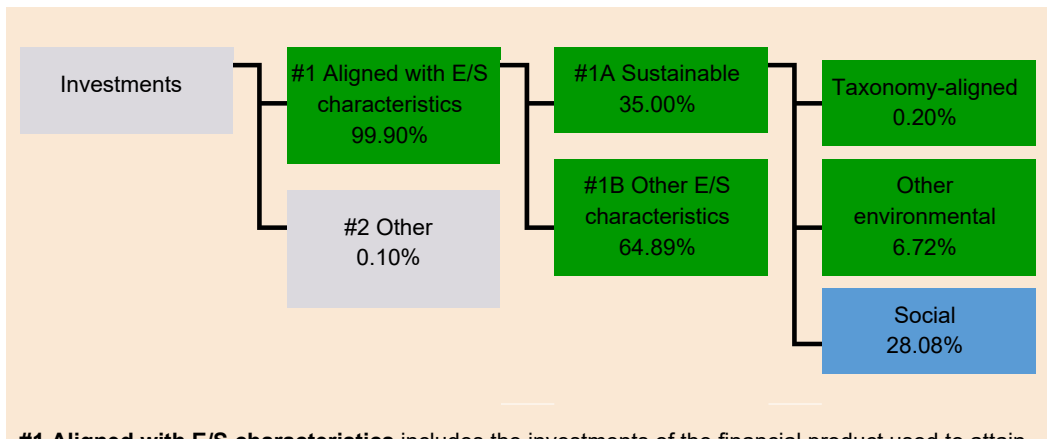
Investments

#1 Aligned with E/S characteristics 99.90%

#2 Other 0.10%

#1A Sustainable 35.00%

#1B Other E/S characteristics 64.89%

Taxonomy-aligned 0.20%

Other environmental 6.72%

Social 28.08%

#1 Aligned with E/S characteristics includes the investments of the financial product used to attain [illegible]